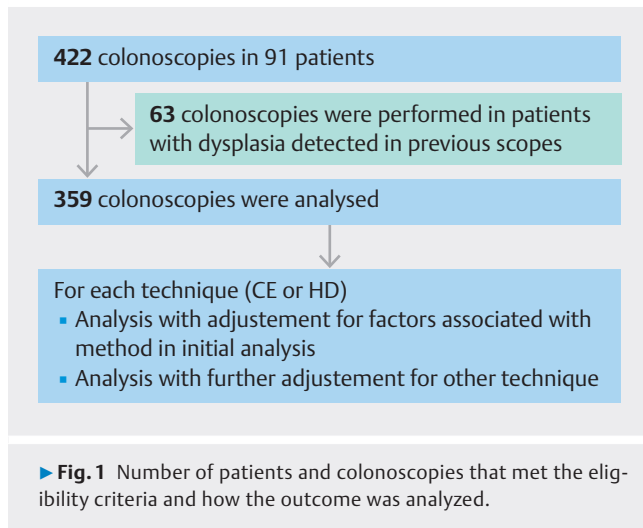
**422** colonoscopies in 91 patients

**63** colonoscopies were performed in patients with dysplasia detected in previous scopes

**359** colonoscopies were analysed

For each technique (CE or HD)
- Analysis with adjustement for factors associated with method in initial analysis
- Analysis with further adjustement for other technique

► **Fig. 1** Number of patients and colonoscopies that met the eligibility criteria and how the outcome was analyzed.